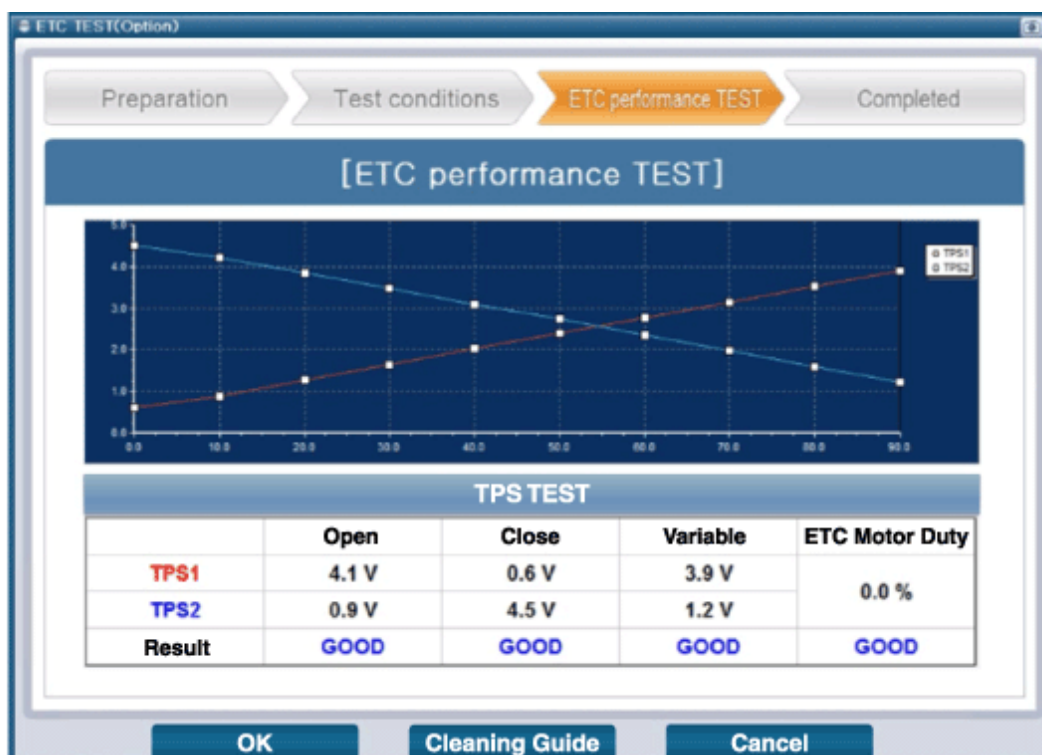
ETC TEST(Option)

Preparation

Test conditions

ETC performance TEST

Completed

[ETC performance TEST]

5.0
4.0
3.0
2.0
1.0
0.0

0.0 10.0 20.0 30.0 40.0 50.0 60.0 70.0 80.0 90.0

TPS1
TPS2

TPS TEST

| | Open | Close | Variable | ETC Motor Duty |
|---|---|---|---|---|
| TPS1 | 4.1 V | 0.6 V | 3.9 V | 0.0 % |
| TPS2 | 0.9 V | 4.5 V | 1.2 V | |
| Result | GOOD | GOOD | GOOD | GOOD |

OK

Cleaning Guide

Cancel